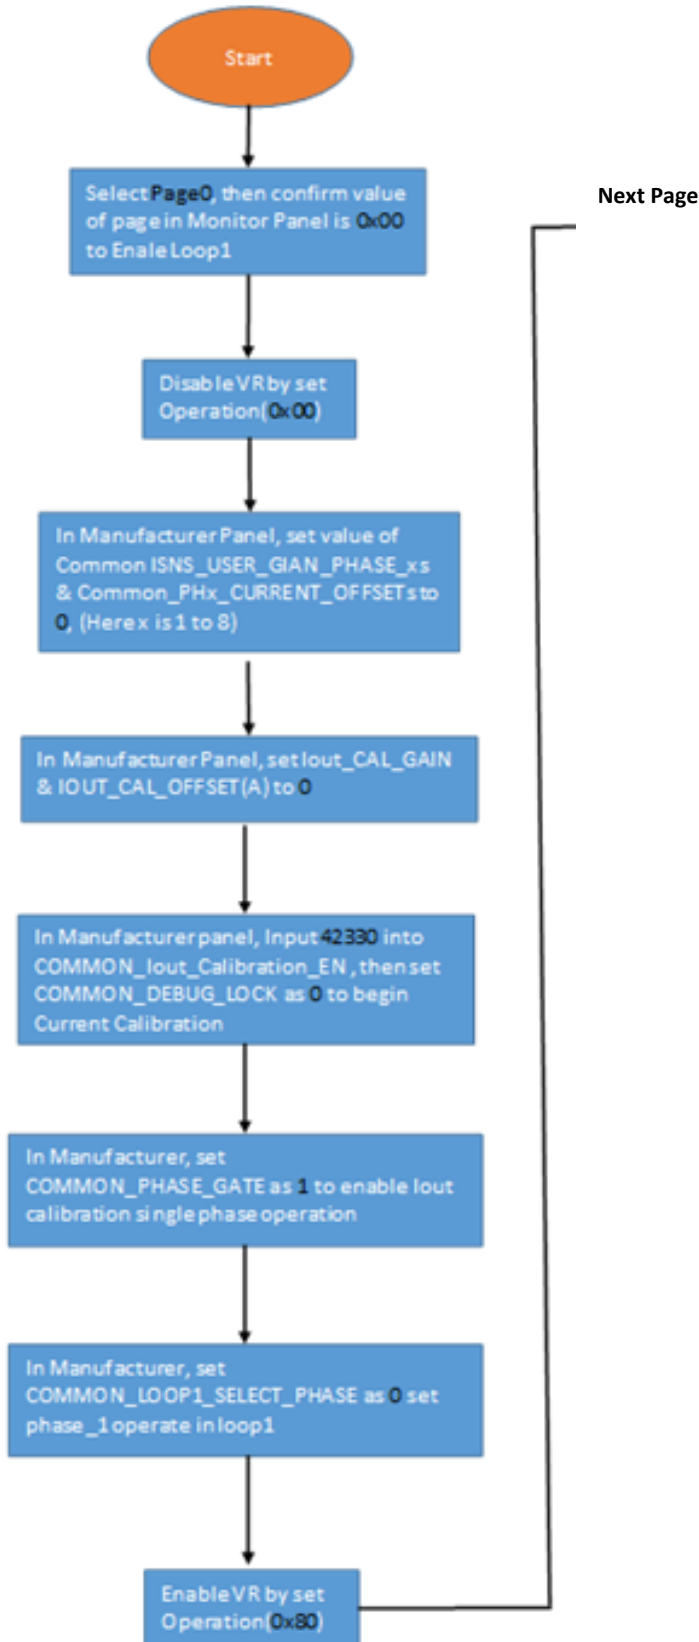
Start

Select Page0, then confirm value of page in Monitor Panel is 0x00 to Enale Loop1

Next Page

Disable VR by set Operation(0x00)

In Manufacturer Panel, set value of Common ISNS_USER_GIAN_PHASE_xs & Common_PHx_CURRENT_OFFSETs to 0, (Here x is 1 to 8)

In Manufacturer Panel, set Iout_CAL_GAIN & IOUT_CAL_OFFSET(A) to 0

In Manufacturer panel, Input 42330 into COMMON_Iout_Calibration_EN, then set COMMON_DEBUG_LOCK as 0 to begin Current Calibration

In Manufacturer, set COMMON_PHASE_GATE as 1 to enable Iout calibration single phase operation

In Manufacturer, set COMMON_LOOP1_SELECT_PHASE as 0 set phase_1 operate in loop1

Enable VR by set Operation(0x80)